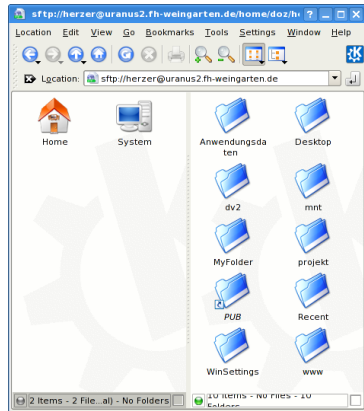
sftp://herzer@uranus2.fh-weingarten.de/home/doz/h

Location Edit View Go Bookmarks Tools Settings Window Help

Location: sftp://herzer@uranus2.fh-weingarten.de

Home
System

Anwendungsdaten
Desktop
dv2
mnt
MyFolder
projekt
PUB
Recent
WinSettings
www

2 Items - 2 File...al) - No Folders
10 Items - No Files - 10 Folders